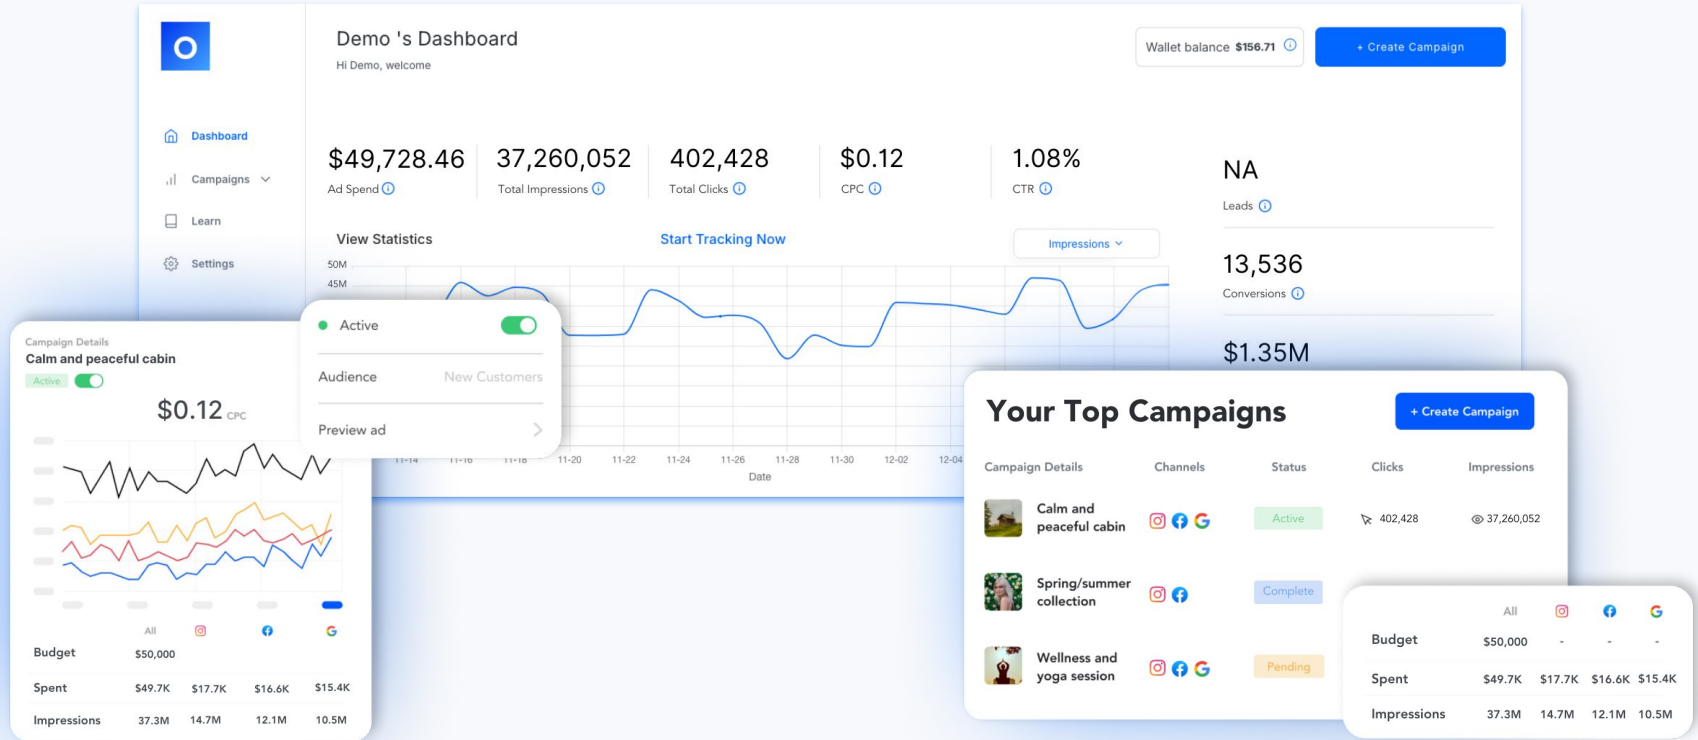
Demo 's Dashboard
Hi Demo, welcome

Wallet balance $156.71

+ Create Campaign

Dashboard
Campaigns
Learn
Settings

$49,728.46
Ad Spend

37,260,052
Total Impressions

402,428
Total Clicks

$0.12
CPC

1.08%
CTR

NA
Leads

13,536
Conversions

$1.35M

View Statistics
Start Tracking Now
Impressions

50M
45M

11-14 11-16 11-18 11-20 11-22 11-24 11-26 11-28 11-30 12-02 12-04
Date

Active
Audience New Customers
Preview ad

Campaign Details
Calm and peaceful cabin
Active
$0.12 CPC

All

| | All | | | |
|---|---|---|---|---|
| Budget | $50,000 | | | |
| Spent | $49.7K | $17.7K | $16.6K | $15.4K |
| Impressions | 37.3M | 14.7M | 12.1M | 10.5M |

Your Top Campaigns
+ Create Campaign

| Campaign Details | Channels | Status | Clicks | Impressions |
|---|---|---|---|---|
| Calm and peaceful cabin | | Active | 402,428 | 37,260,052 |
| Spring/summer collection | | Complete | | |
| Wellness and yoga session | | Pending | | |

| | All | | | |
|---|---|---|---|---|
| Budget | $50,000 | - | - | - |
| Spent | $49.7K | $17.7K | $16.6K | $15.4K |
| Impressions | 37.3M | 14.7M | 12.1M | 10.5M |